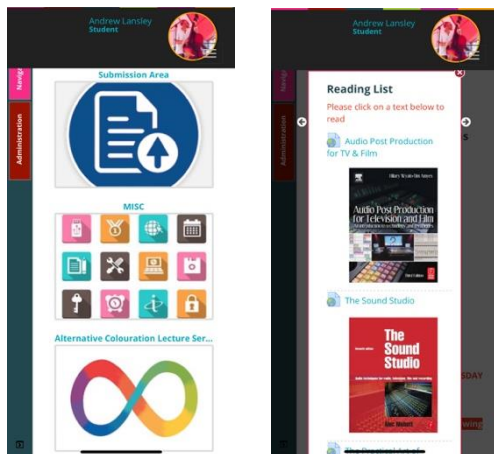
Andrew Lansley
Student

Navig

Administration

Submission Area

MISC

Alternative Colouration Lecture Ser...

Andrew Lansley
Student

Navig

Administration

Reading List

Please click on a text below to read

Audio Post Production for TV & Film

Hilary Wyatt and Tim Amyes

Audio Post Production for Television and Film

Third Edition

The Sound Studio

The Sound Studio

Alec Nisbett

SDAY